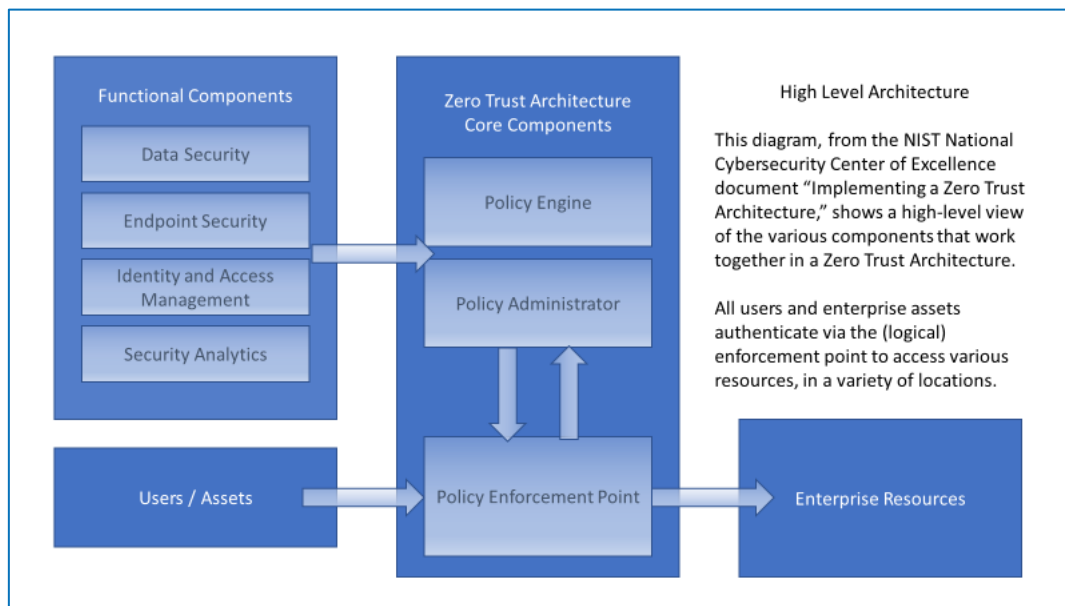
Functional Components

Data Security

Endpoint Security

Identity and Access Management

Security Analytics

Zero Trust Architecture Core Components

Policy Engine

Policy Administrator

Policy Enforcement Point

Users / Assets

Enterprise Resources

High Level Architecture

This diagram, from the NIST National Cybersecurity Center of Excellence document "Implementing a Zero Trust Architecture," shows a high-level view of the various components that work together in a Zero Trust Architecture.

All users and enterprise assets authenticate via the (logical) enforcement point to access various resources, in a variety of locations.